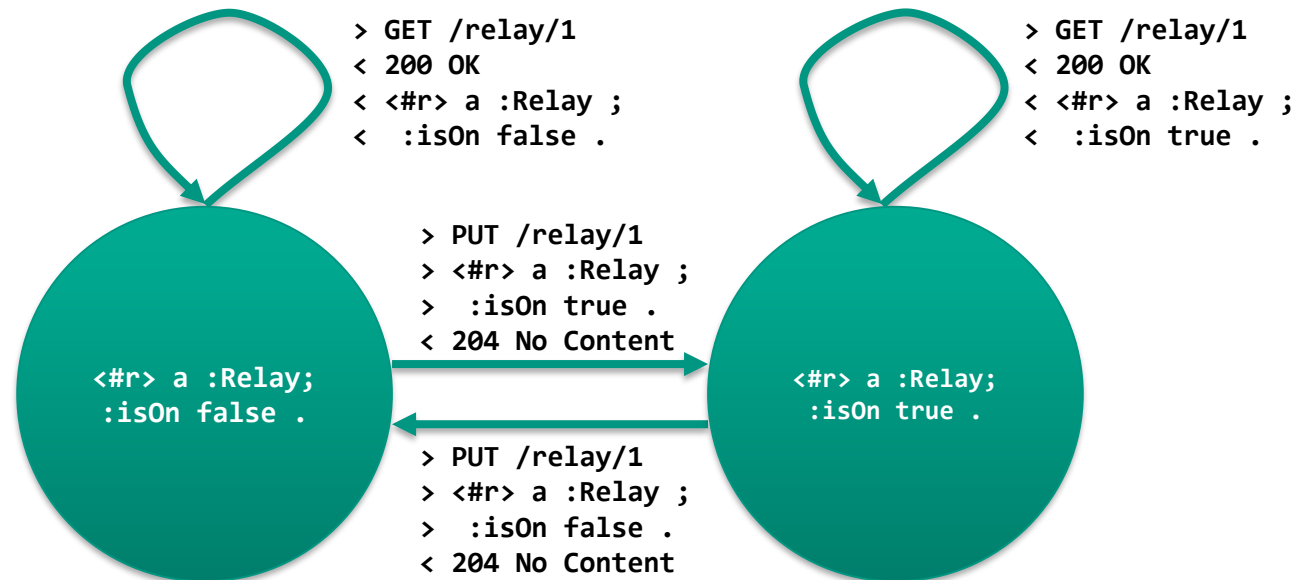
> GET /relay/1
< 200 OK
< <#r> a :Relay ;
< :isOn false .

> GET /relay/1
< 200 OK
< <#r> a :Relay ;
< :isOn true .

> PUT /relay/1
> <#r> a :Relay ;
> :isOn true .
< 204 No Content

<#r> a :Relay;
:isOn false .

<#r> a :Relay;
:isOn true .

> PUT /relay/1
> <#r> a :Relay ;
> :isOn false .
< 204 No Content